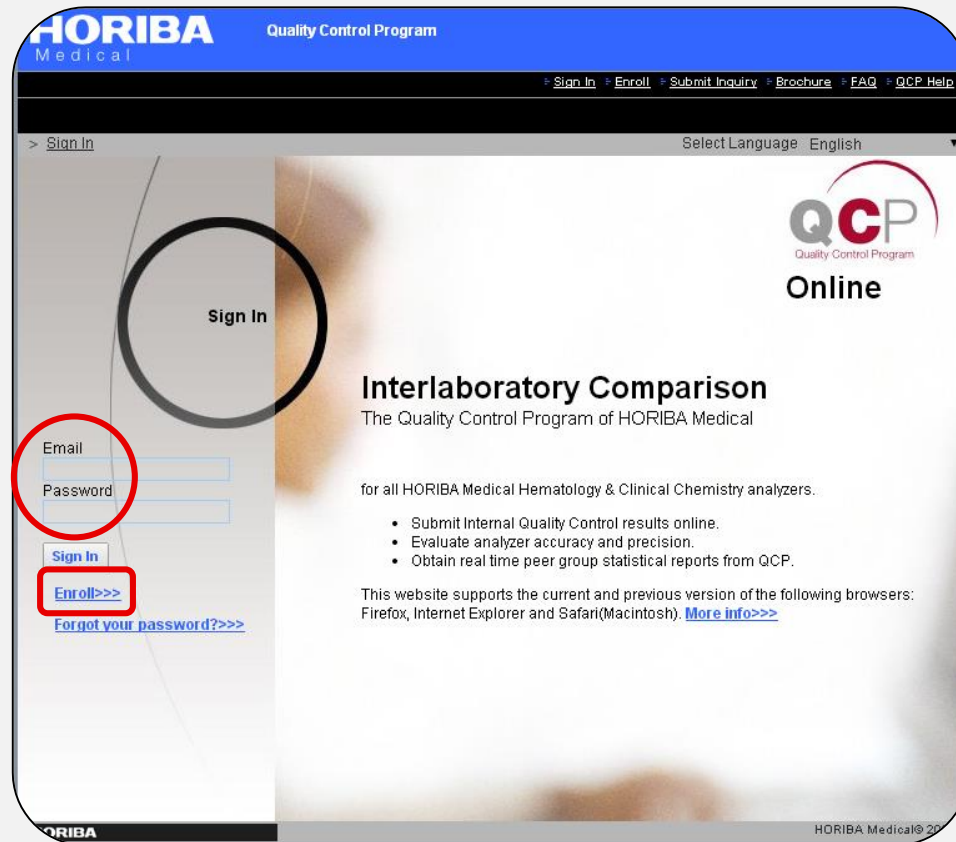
HORIBA
Medical

Quality Control Program

Sign In Enroll Submit Inquiry Brochure FAQ QCP Help

> Sign In

Select Language English

Sign In

QCP
Quality Control Program
Online

Interlaboratory Comparison
The Quality Control Program of HORIBA Medical

Email

Password

Sign In

Enroll>>>

Forgot your password?>>>

for all HORIBA Medical Hematology & Clinical Chemistry analyzers.

- Submit Internal Quality Control results online.
- Evaluate analyzer accuracy and precision.
- Obtain real time peer group statistical reports from QCP.

This website supports the current and previous version of the following browsers: Firefox, Internet Explorer and Safari(Macintosh). More info>>>

ORIBA

HORIBA Medical© 20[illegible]